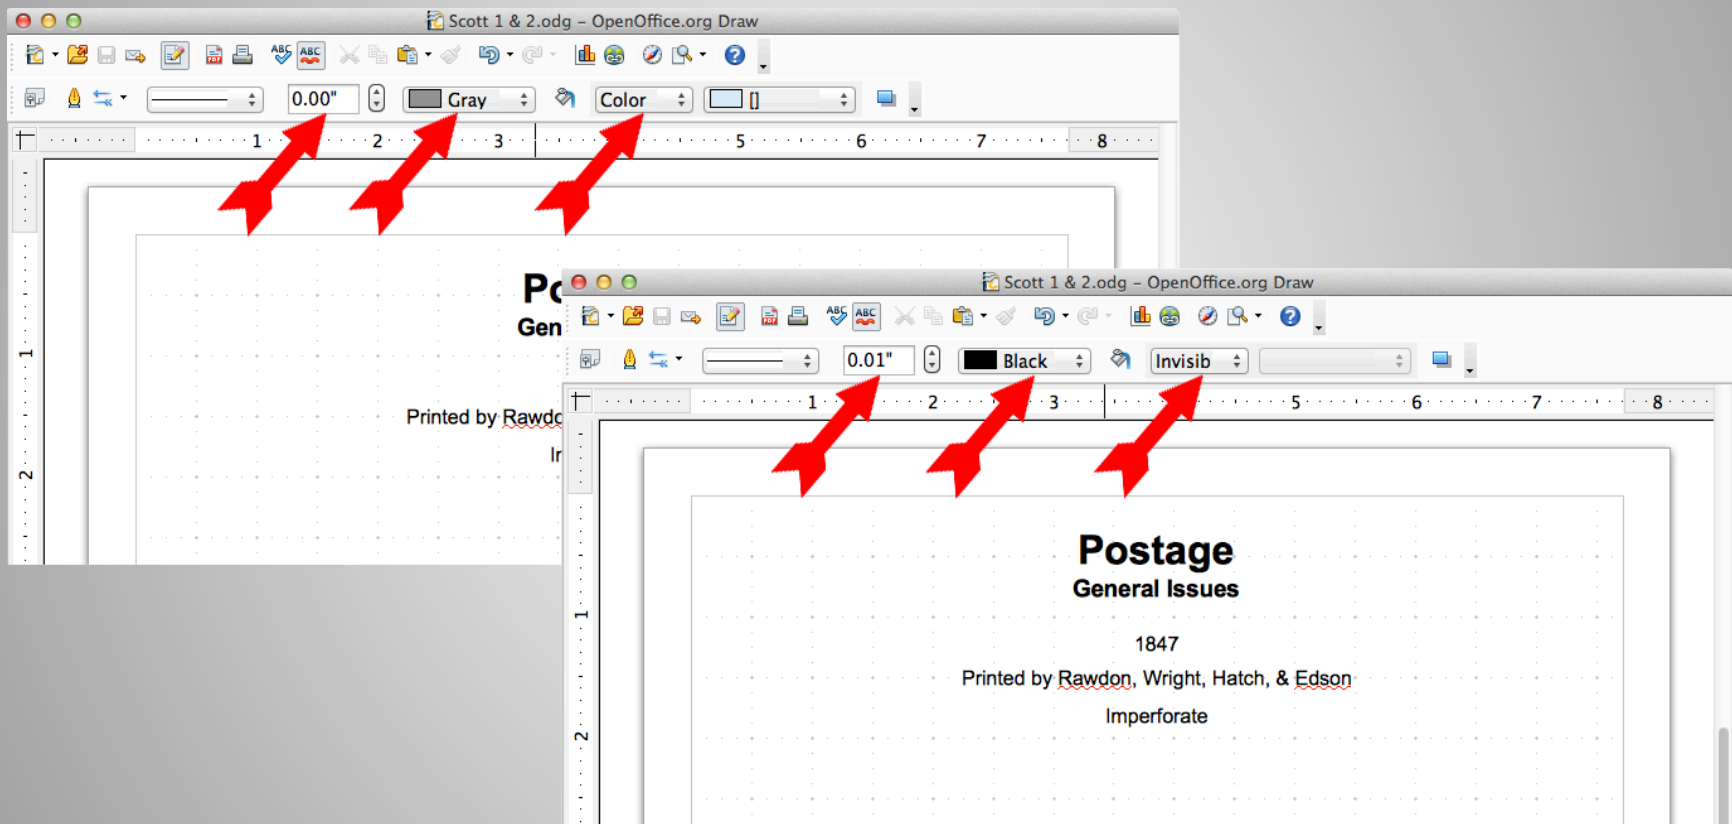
Scott 1 & 2.odg – OpenOffice.org Draw

0.00"

Gray

Color

[]

1 2 3 5 6 7 8

1

2

Po
Gen

Printed by Rawdo

Ir

Scott 1 & 2.odg – OpenOffice.org Draw

0.01"

Black

Invisib

1 2 3 5 6 7 8

1

2

Postage
General Issues

1847

Printed by Rawdon, Wright, Hatch, & Edson

Imperforate